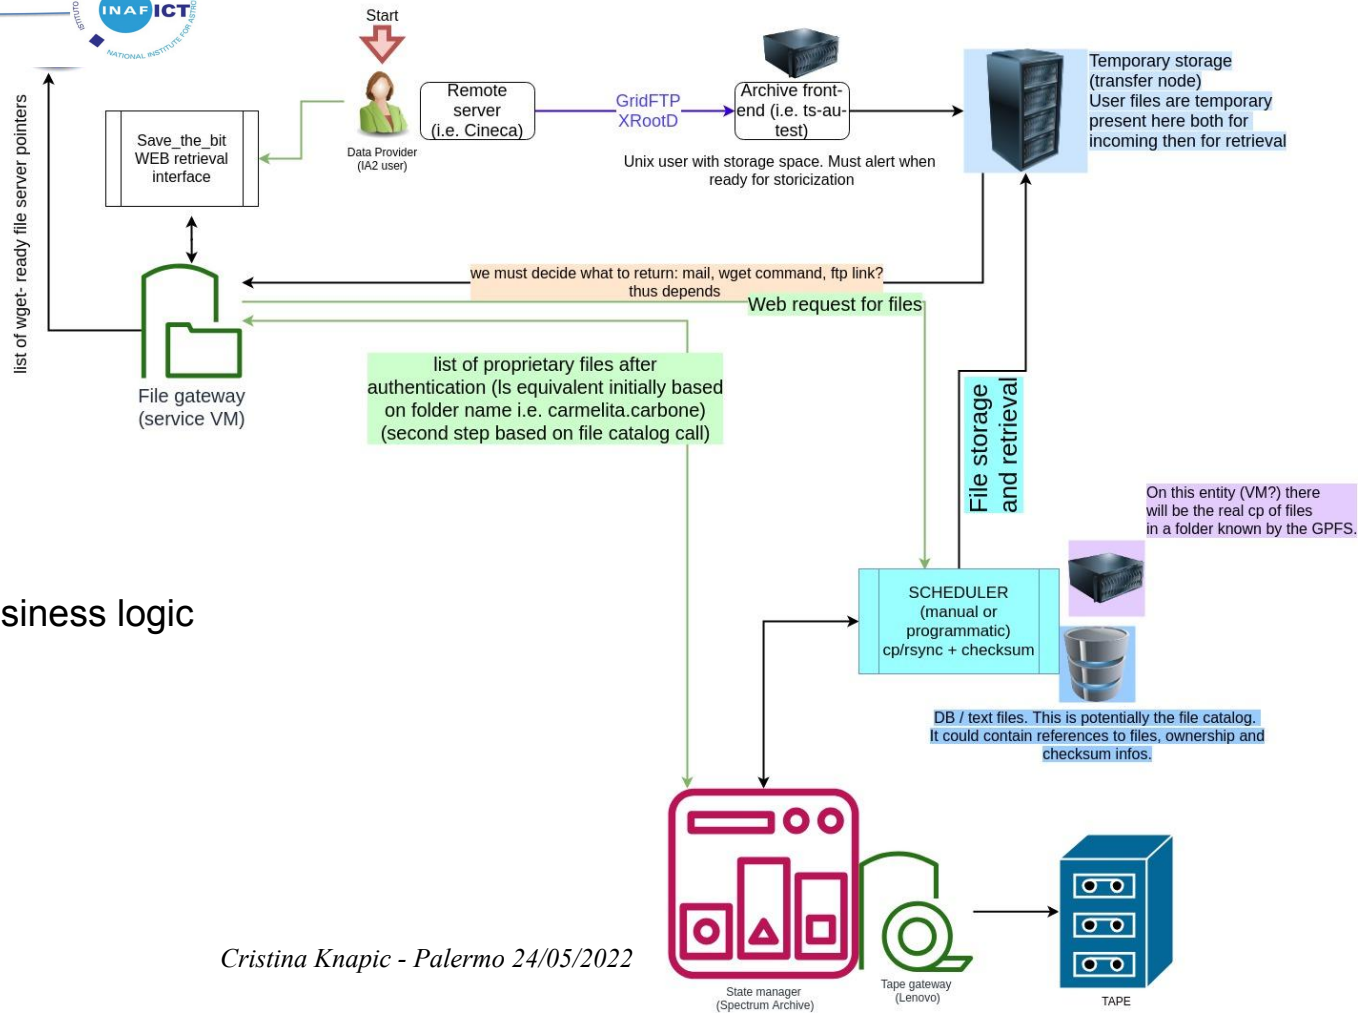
INAF ICT
ISTITUTO NATIONAL INSTITUTE FOR ASTRO

Start

Data Provider
(IA2 user)

Remote server
(i.e. Cineca)

GridFTP
XRootD

Archive front-end (i.e. ts-au-test)

Temporary storage
(transfer node)
User files are temporary present here both for incoming then for retrieval

Unix user with storage space. Must alert when ready for storicization

Save_the_bit WEB retrieval interface

list of wget- ready file server pointers

we must decide what to return: mail, wget command, ftp link? thus depends

Web request for files

File gateway
(service VM)

list of proprietary files after authentication (ls equivalent initially based on folder name i.e. carmelita.carbone) (second step based on file catalog call)

File storage and retrieval

On this entity (VM?) there will be the real cp of files in a folder known by the GPFS.

siness logic

SCHEDULER
(manual or programmatic)
cp/rsync + checksum

DB / text files. This is potentially the file catalog. It could contain references to files, ownership and checksum infos.

Cristina Knapic - Palermo 24/05/2022

State manager
(Spectrum Archive)

Tape gateway
(Lenovo)

TAPE